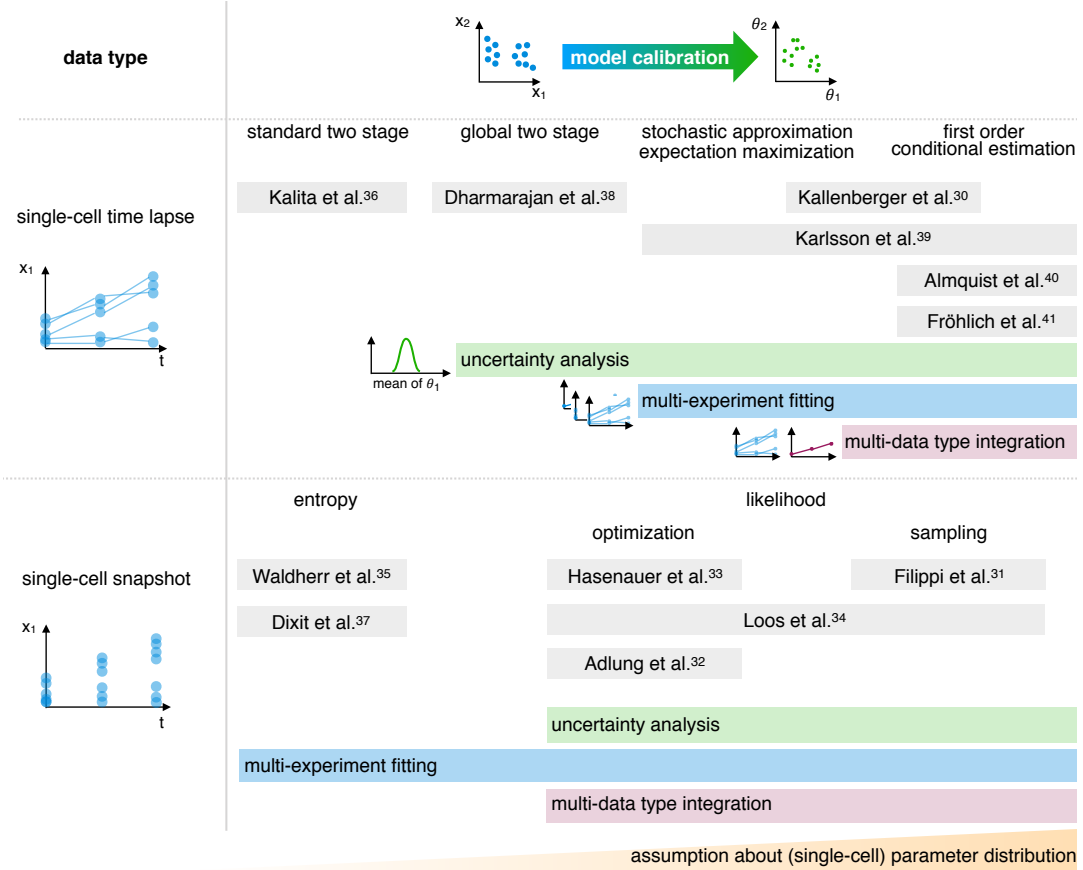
data type

$x_2$

$x_1$

model calibration

$\theta_2$

$\theta_1$

standard two stage

global two stage

stochastic approximation expectation maximization

first order conditional estimation

single-cell time lapse

Kalita et al.$^{36}$

Dharmarajan et al.$^{38}$

Kallenberger et al.$^{30}$

Karlsson et al.$^{39}$

Almquist et al.$^{40}$

Fröhlich et al.$^{41}$

$x_1$

t

mean of $\theta_1$

uncertainty analysis

multi-experiment fitting

multi-data type integration

entropy

likelihood

optimization

sampling

single-cell snapshot

Waldherr et al.$^{35}$

Hasenauer et al.$^{33}$

Filippi et al.$^{31}$

Dixit et al.$^{37}$

Loos et al.$^{34}$

Adlung et al.$^{32}$

$x_1$

t

uncertainty analysis

multi-experiment fitting

multi-data type integration

assumption about (single-cell) parameter distribution